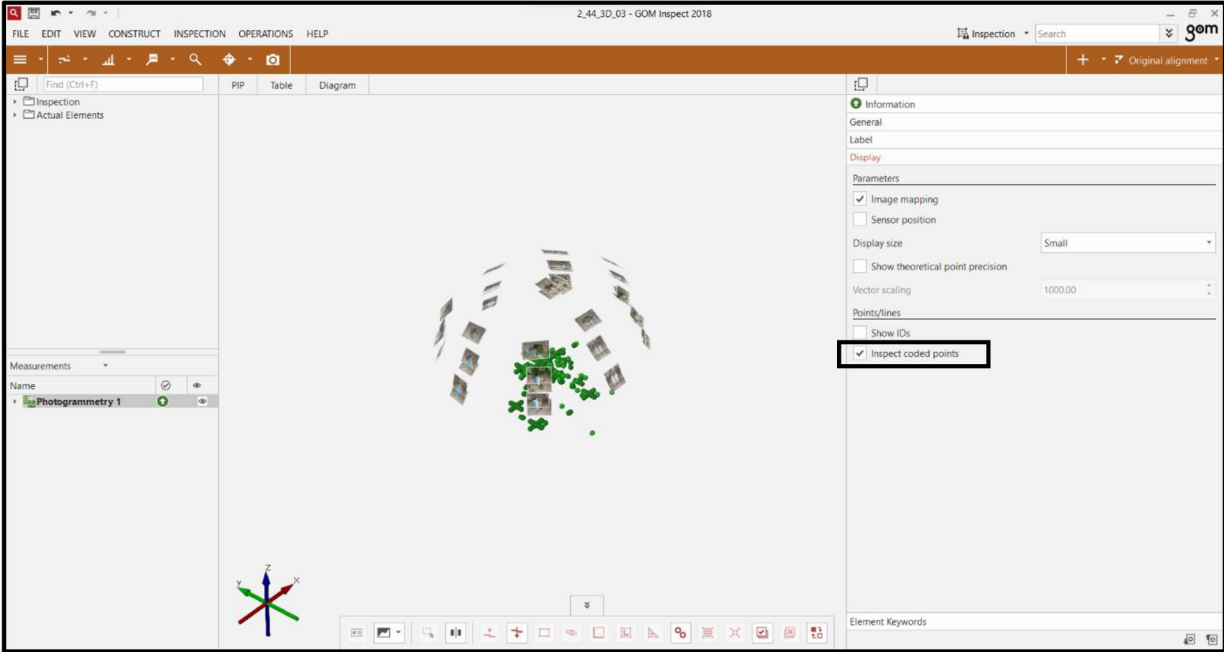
2_44_3D_03 - GOM Inspect 2018

FILE EDIT VIEW CONSTRUCT INSPECTION OPERATIONS HELP

Inspection Search gom

Original alignment

Find (Ctrl+F)

Inspection
Actual Elements

PIP Table Diagram

Information
General
Label
Display

Parameters
Image mapping
Sensor position
Display size Small
Show theoretical point precision
Vector scaling 1000.00

Points/lines
Show IDs
Inspect coded points

Measurements
Name
Photogrammetry 1

Z
Y
X

Element Keywords